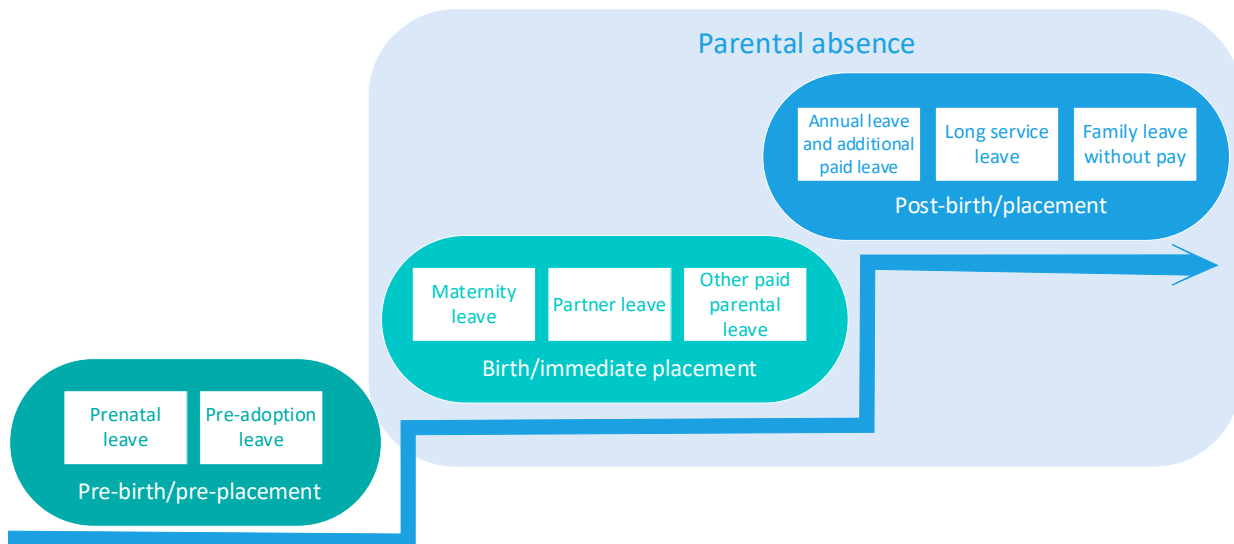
Parental absence

Annual leave and additional paid leave

Long service leave

Family leave without pay

Post-birth/placement

Maternity leave

Partner leave

Other paid parental leave

Birth/immediate placement

Prenatal leave

Pre-adoption leave

Pre-birth/pre-placement